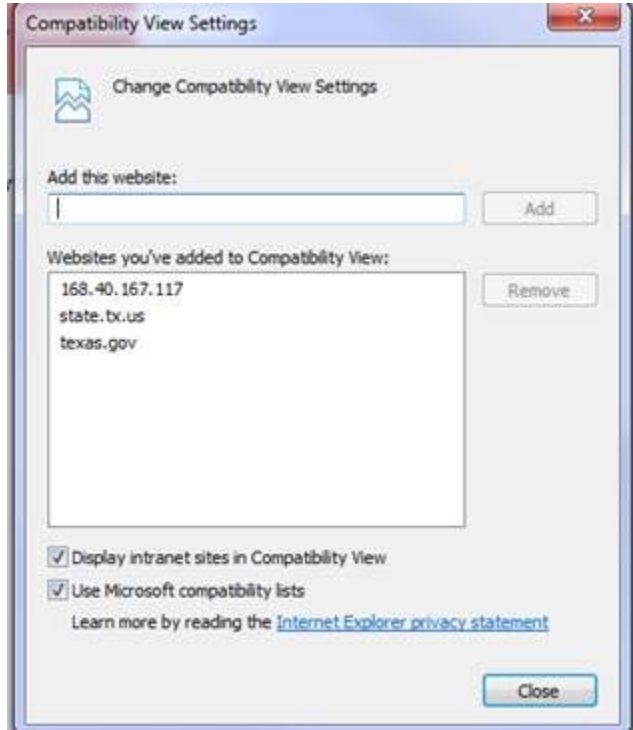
Compatibility View Settings

Change Compatibility View Settings

Add this website:

Add

Websites you've added to Compatibility View:

168.40.167.117
state.tx.us
texas.gov

Remove

Display intranet sites in Compatibility View

Use Microsoft compatibility lists

Learn more by reading the Internet Explorer privacy statement

Close